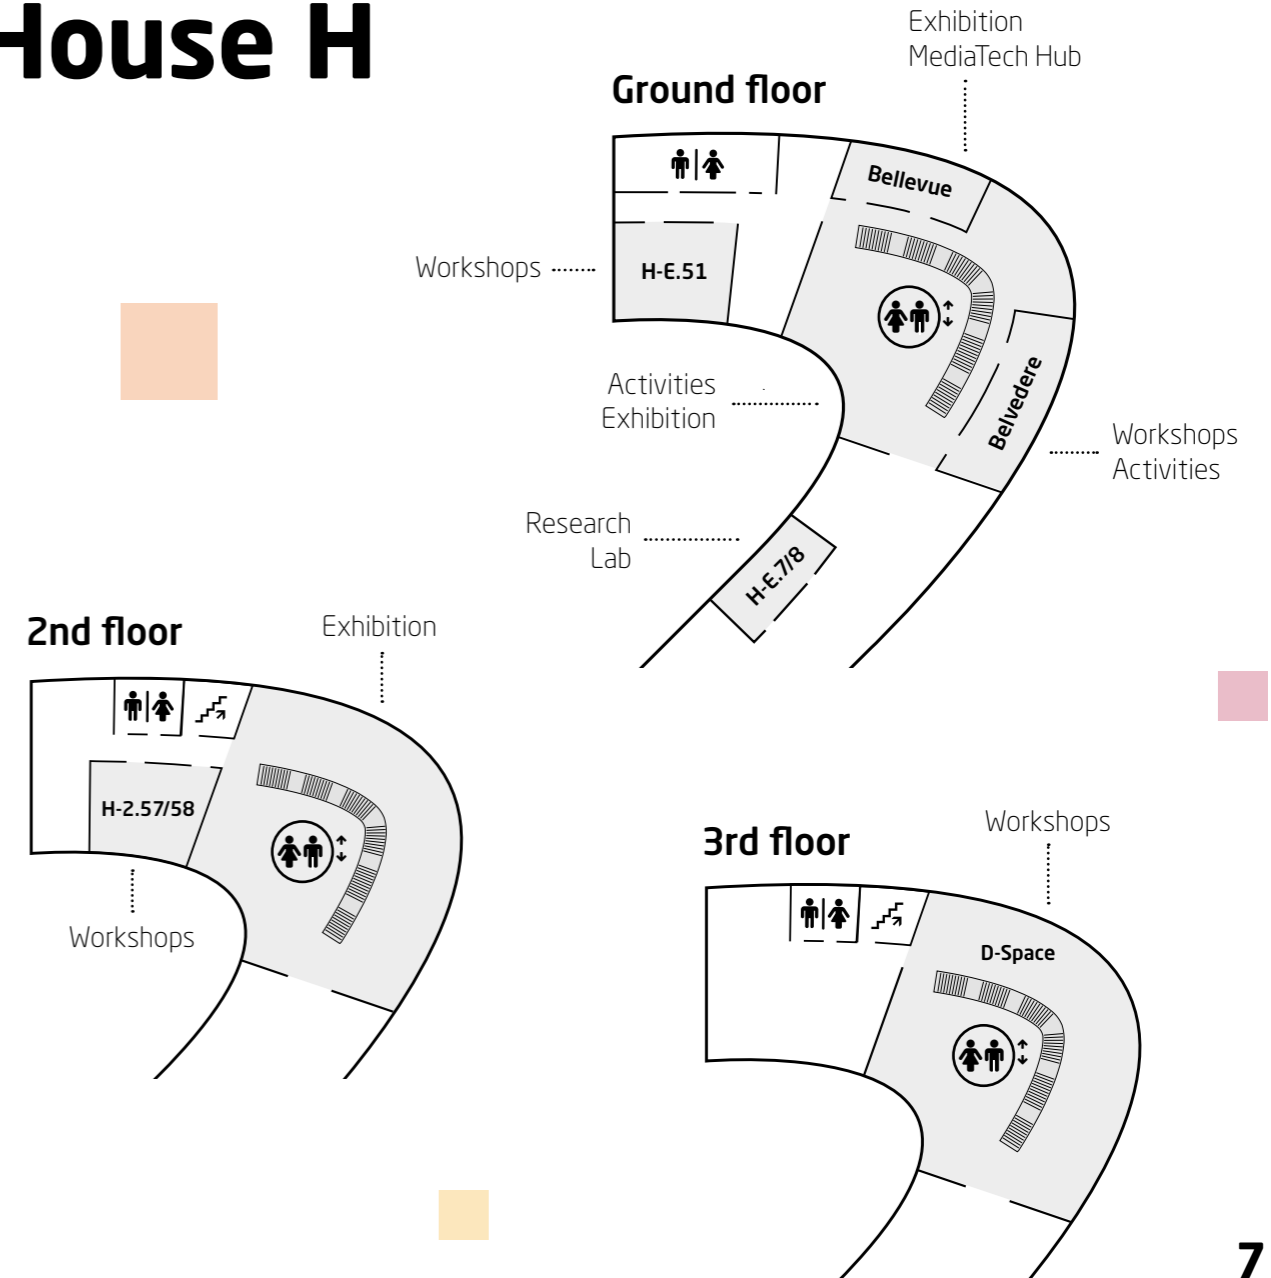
House H

Ground floor

Exhibition
MediaTech Hub

Bellevue

Workshops

H-E.51

Activities
Exhibition

Belvedere

Workshops
Activities

Research
Lab

H-E.7/8

2nd floor

Exhibition

H-2.57/58

Workshops

3rd floor

Workshops

D-Space

7